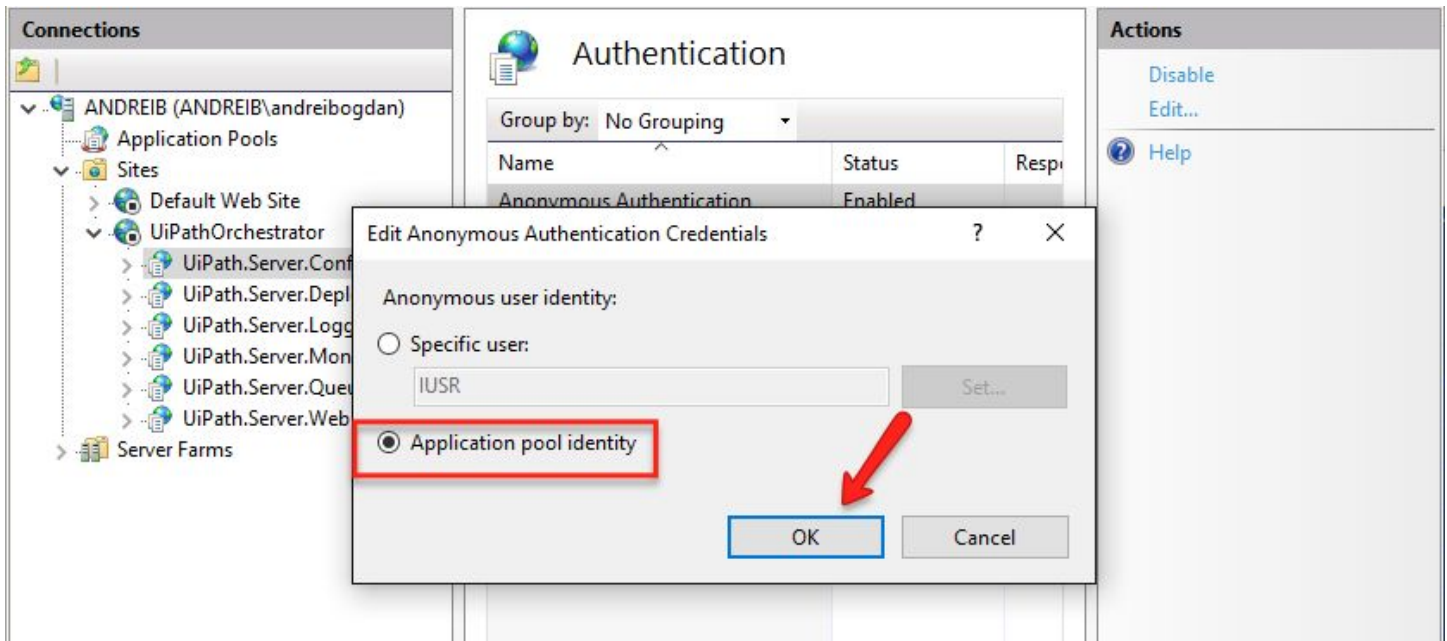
Connections

ANDREIB (ANDREIB\andreibogdan)
Application Pools
Sites
Default Web Site
UiPathOrchestrator
UiPath.Server.Conf
UiPath.Server.Depl
UiPath.Server.Logg
UiPath.Server.Mon
UiPath.Server.Queu
UiPath.Server.Web
Server Farms

Authentication

Group by: No Grouping

| Name | Status | Resp |
|---|---|---|
| Anonymous Authentication | Enabled | |

Actions
Disable
Edit...
Help

Edit Anonymous Authentication Credentials ? ×

Anonymous user identity:

Specific user:
IUSR
Set...

Application pool identity

OK Cancel